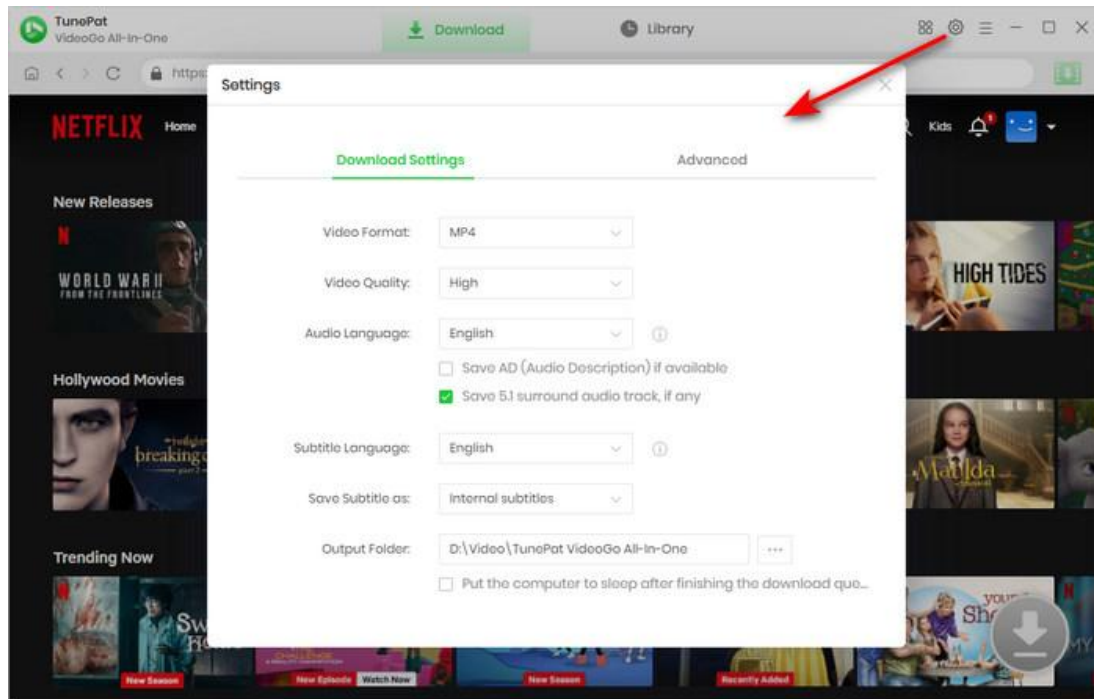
TunePat
VideoGo All-In-One

Download

Library

https:

Settings

NETFLIX Home

Kids

Download Settings

Advanced

New Releases

WORLD WAR II
FROM THE FRONTLINES

HIGH TIDES

Video Format: MP4

Video Quality: High

Audio Language: English

Save AD (Audio Description) if available

Save 5.1 surround audio track, if any

Hollywood Movies

breaking

Matilda

Subtitle Language: English

Save Subtitle as: Internal subtitles

Trending Now

Output Folder: D:\Video\TunePat VideoGo All-In-One ···

Put the computer to sleep after finishing the download que...

New Season

New Episode

Watch Now

New Season

Recently Added